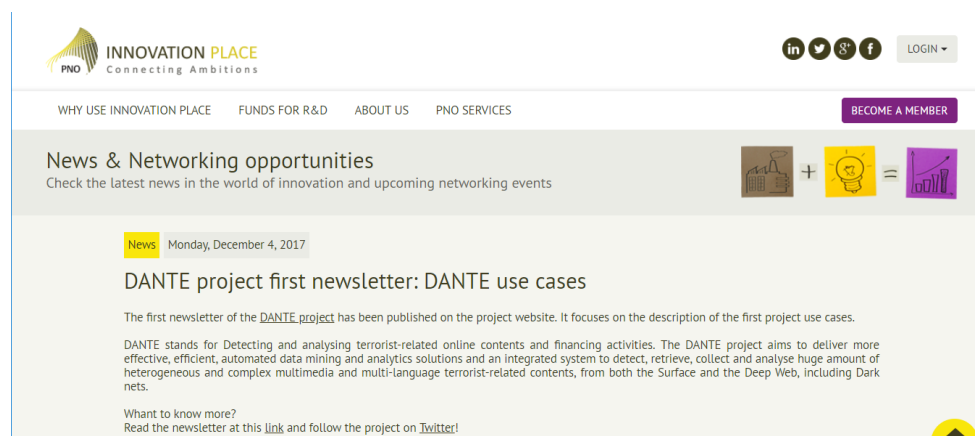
PNO INNOVATION PLACE
Connecting Ambitions

in g+ f LOGIN ▾

WHY USE INNOVATION PLACE FUNDS FOR R&D ABOUT US PNO SERVICES BECOME A MEMBER

News & Networking opportunities
Check the latest news in the world of innovation and upcoming networking events

+ =

News Monday, December 4, 2017

DANTE project first newsletter: DANTE use cases

The first newsletter of the DANTE project has been published on the project website. It focuses on the description of the first project use cases.

DANTE stands for Detecting and analysing terrorist-related online contents and financing activities. The DANTE project aims to deliver more effective, efficient, automated data mining and analytics solutions and an integrated system to detect, retrieve, collect and analyse huge amount of heterogeneous and complex multimedia and multi-language terrorist-related contents, from both the Surface and the Deep Web, including Dark nets.

What to know more?
Read the newsletter at this link and follow the project on Twitter!